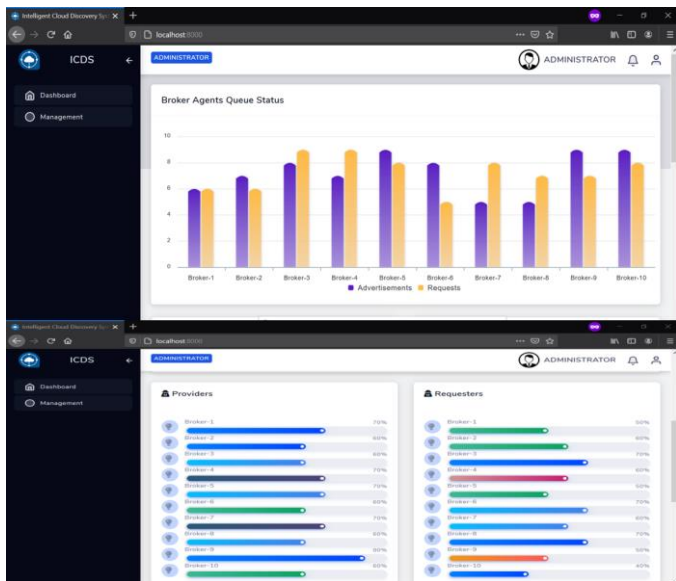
Intelligent Cloud Discovery Sys ×
localhost:8000
ICDS
Dashboard
Management
ADMINISTRATOR
ADMINISTRATOR

Broker Agents Queue Status

10
8
6
4
2
0

Broker-1 Broker-2 Broker-3 Broker-4 Broker-5 Broker-6 Broker-7 Broker-8 Broker-9 Broker-10

Advertisements Requests

Intelligent Cloud Discovery Sys ×
localhost:8000
ICDS
Dashboard
Management
ADMINISTRATOR
ADMINISTRATOR

Providers

Broker-1 70%
Broker-2 60%
Broker-3 60%
Broker-4 70%
Broker-5 70%
Broker-6 60%
Broker-7 70%
Broker-8 60%
Broker-9 90%
Broker-10 60%

Requesters

Broker-1 50%
Broker-2 60%
Broker-3 70%
Broker-4 60%
Broker-5 50%
Broker-6 70%
Broker-7 60%
Broker-8 70%
Broker-9 50%
Broker-10 40%